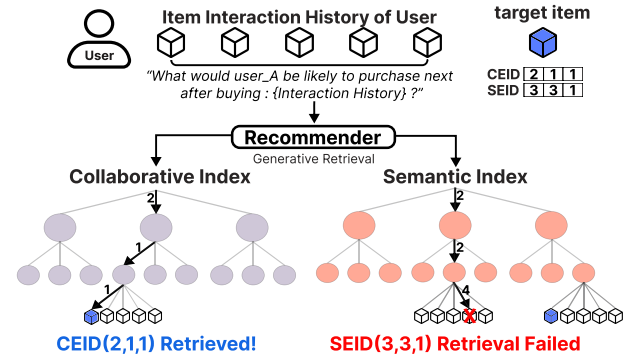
User

Item Interaction History of User

target item

"What would user_A be likely to purchase next after buying : {Interaction History} ?"

| CEID | 2 | 1 | 1 |
|---|---|---|---|
| SEID | 3 | 3 | 1 |

Recommender

Generative Retrieval

Collaborative Index

Semantic Index

2

1

1

2

2

4

CEID(2,1,1) Retrieved!

SEID(3,3,1) Retrieval Failed